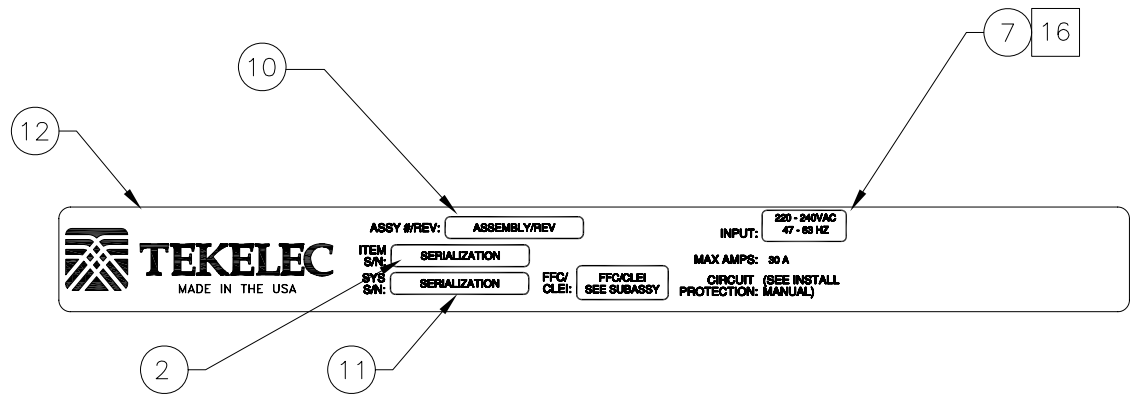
10

7 16

12

TEKELEC
MADE IN THE USA

ASSY #/REV: ASSEMBLY/REV

ITEM S/N: SERIALIZATION

SYS S/N: SERIALIZATION

FFC/ CLEI: FFC/CLEI SEE SUBASSY

INPUT: 220 - 240VAC 47 - 63 HZ

MAX AMPS: 30 A

CIRCUIT PROTECTION: (SEE INSTALL MANUAL)

2

11